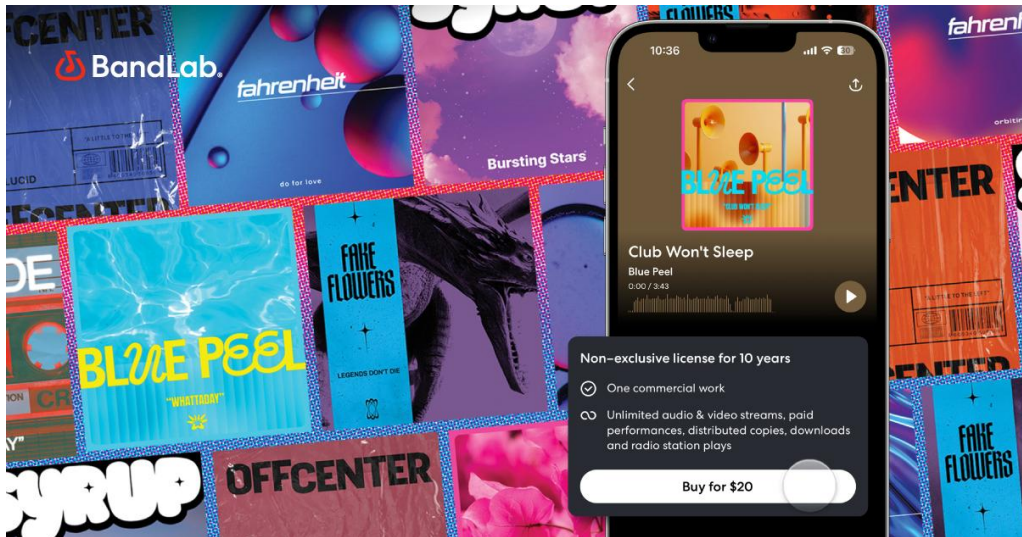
BandLab

FCENTER

fahrenheit

do for love

Bursting Stars

LUCID

BLUE PEEL

"WHATTADAY"

FAKE FLOWERS

LEGENDS DON'T DIE

SYRUP

OFFCENTER

10:36

BLUE PEEL

Club Won't Sleep

Blue Peel

0:00 / 3:43

Non-exclusive license for 10 years

One commercial work

Unlimited audio & video streams, paid performances, distributed copies, downloads and radio station plays

Buy for $20

fahrenh

ENTER

"A LITTLE TO THE LEFT"

FAKE FLOWERS